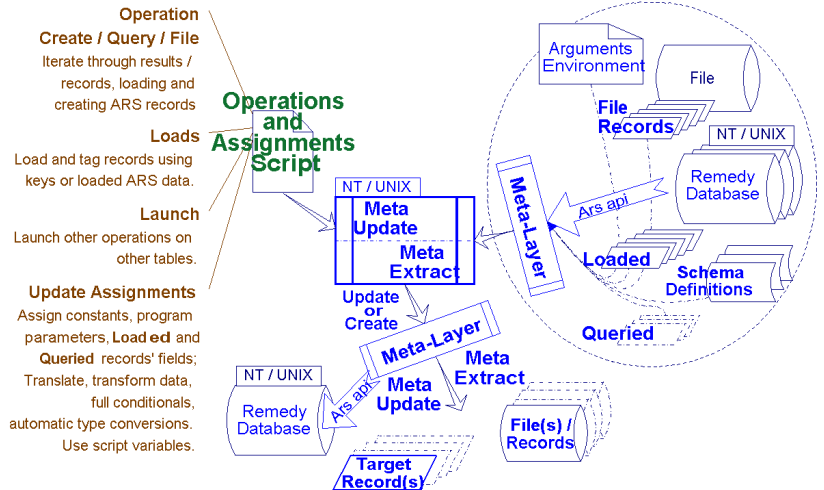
Operation
Create / Query / File
Iterate through results / records, loading and creating ARS records

Loads
Load and tag records using keys or loaded ARS data.

Launch
Launch other operations on other tables.

Update Assignments
Assign constants, program parameters, Loaded and Queried records' fields; Translate, transform data, full conditionals, automatic type conversions. Use script variables.

Operations and Assignments Script

Arguments Environment

File

File Records

NT / UNIX

Remedy Database

Ars api

Meta-Layer

NT / UNIX

Meta Update

Meta Extract

Loaded

Schema Definitions

Queried

Update or Create

Meta-Layer

Meta Extract

Meta Update

NT / UNIX

Remedy Database

Ars api

File(s) / Records

Target Record(s)